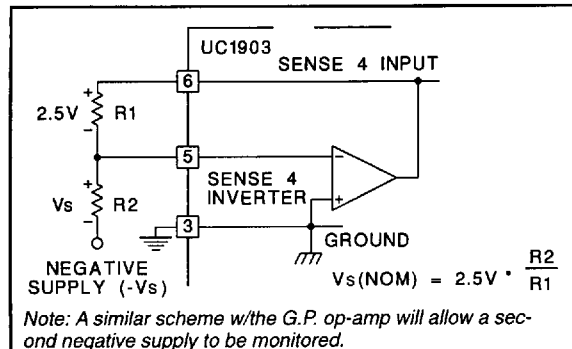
UC1903

SENSE 4 INPUT

6

2.5V

+

R1

−

5

Vs

+

R2

−

SENSE 4 INVERTER

−

+

3

GROUND

NEGATIVE SUPPLY (-Vs)

$Vs(NOM) = 2.5V \cdot \frac{R2}{R1}$

Note: A similar scheme w/the G.P. op-amp will allow a second negative supply to be monitored.